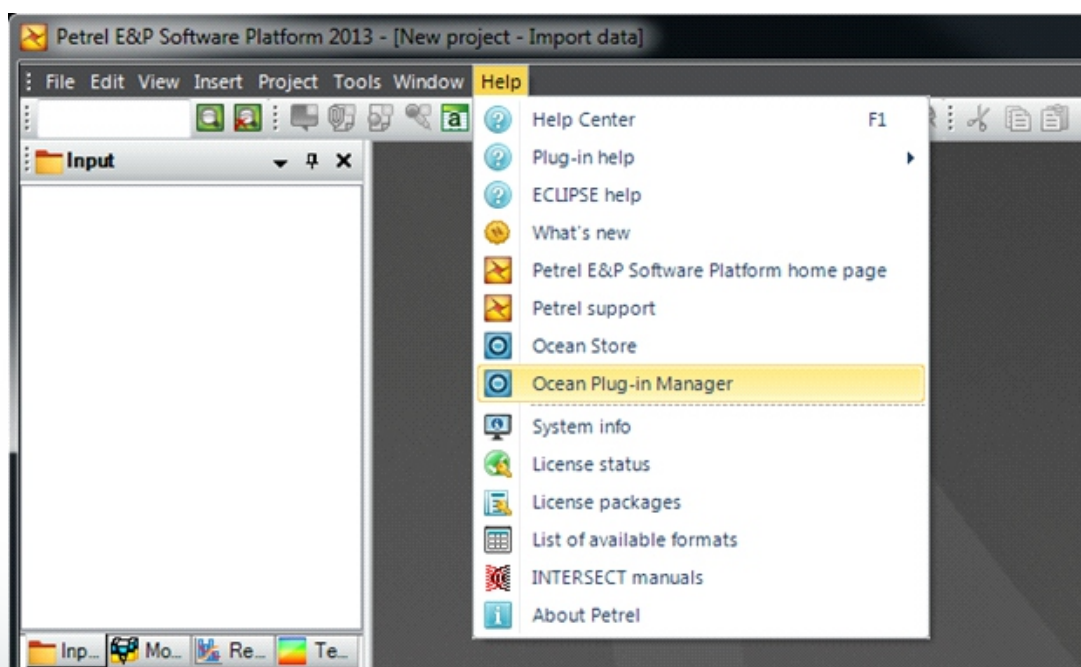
Petrel E&P Software Platform 2013 - [New project - Import data]

File Edit View Insert Project Tools Window Help

Input

Help Center F1
Plug-in help
ECLIPSE help
What's new
Petrel E&P Software Platform home page
Petrel support
Ocean Store
Ocean Plug-in Manager
System info
License status
License packages
List of available formats
INTERSECT manuals
About Petrel

Inp... Mo... Re... Te...